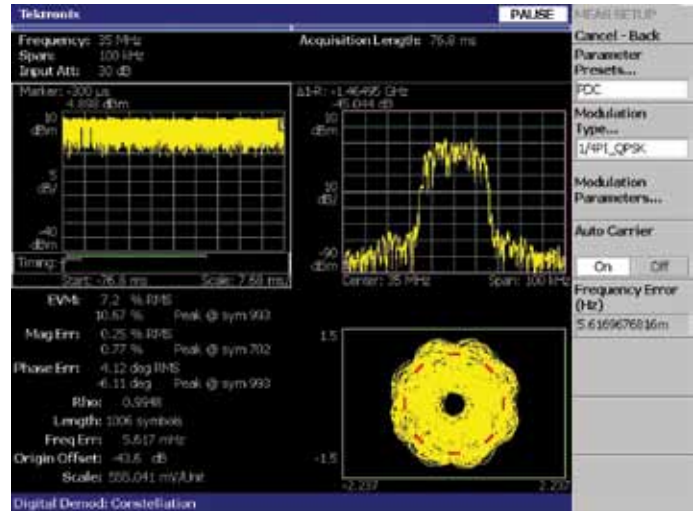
Tektronix

PAUSE

MEAS SETUP

Cancel - Back

Parameter Presets...

PDC

Modulation Type...

1/4PI_QPSK

Modulation Parameters...

Auto Carrier

On Off

Frequency Error (Hz)

5.6169676816m

Frequency: 35 MHz
Span: 100 kHz
Input Att: 30 dB

Acquisition Length: 76.8 ms

Marker: -300 µs
4.898 dBm

10 dBm

5 dB/

-40 dBm

Timing:

Start: -76.5 ms Scale: 7.58 ms

Δ1-R: -1.46495 GHz
-45.044 dB

10 dBm

10 dB/

-90 dBm

Center: 35 MHz Span: 100 kHz

EVM: 7.2 % RMS
10.67 % Peak @ sym 993

Mag Err: 0.25 % RMS
0.77 % Peak @ sym 702

Phase Err: 4.12 deg RMS
-6.11 deg Peak @ sym 993

Rho: 0.9948

Length: 1006 symbols

Freq Err: 5.617 mHz

Origin Offset: -43.6 dB

Scale: 555.041 mV/Unit

1.5

-1.5

-2.237 2.237

Digital Demod: Constellation